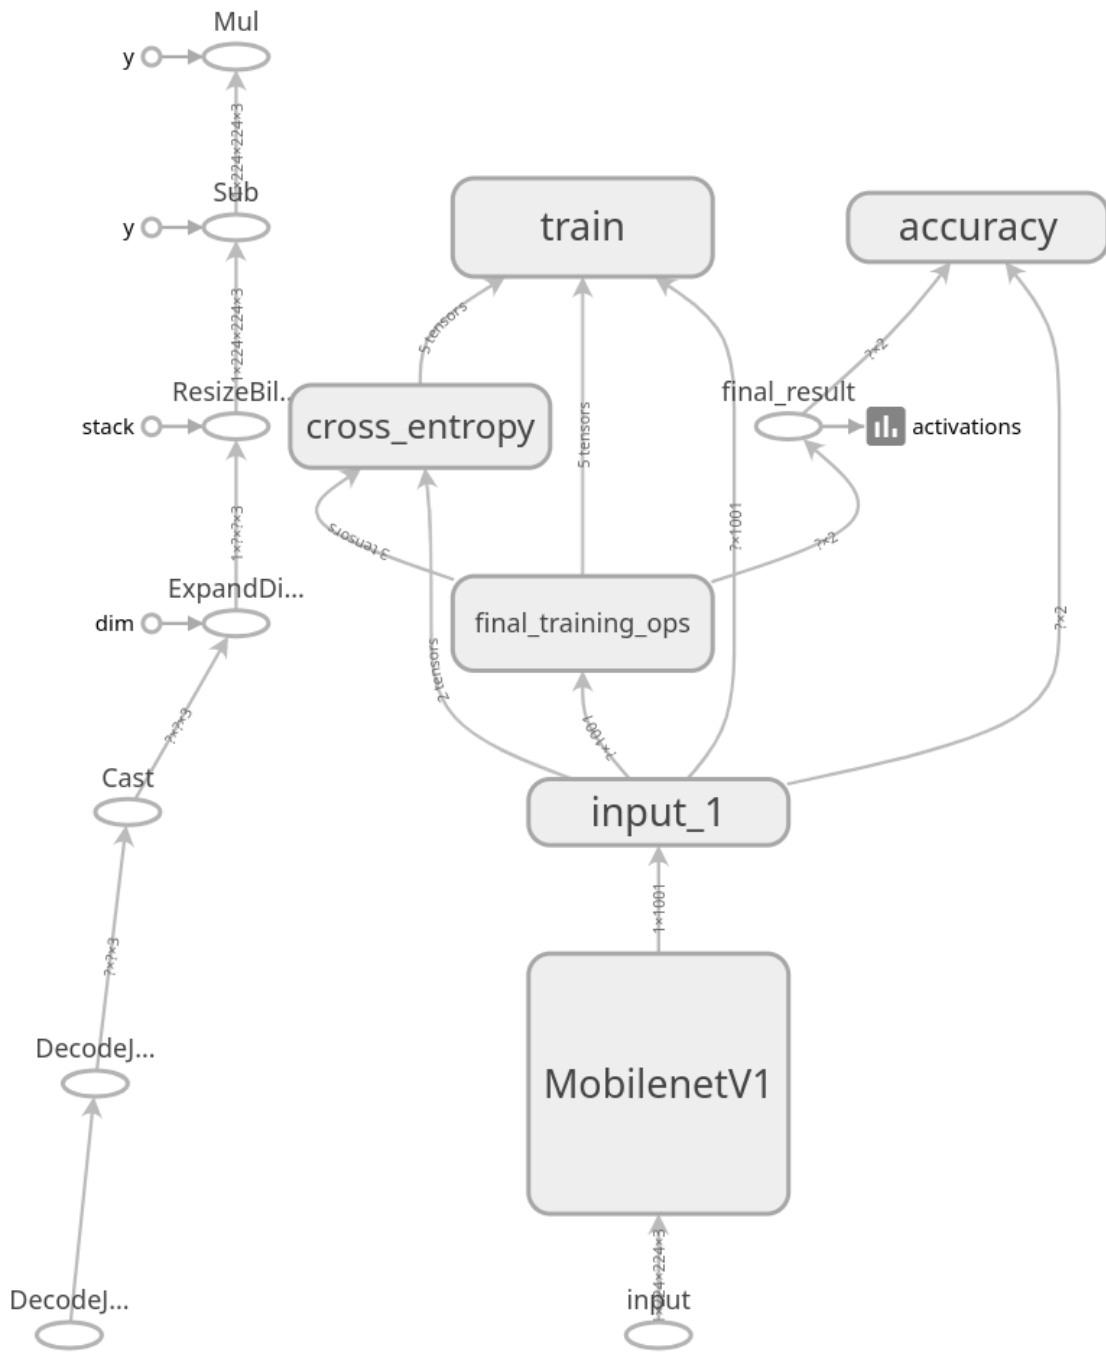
Mul

y

1×224×224×3

Sub

y

1×224×224×3

ResizeBil...

stack

1×?×?×3

ExpandDi...

dim

?×?×3

Cast

?×?×3

DecodeJ...

DecodeJ...

train

accuracy

5 tensors

5 tensors

?×1001

?×2

cross_entropy

final_result

activations

3 tensors

?×2

final_training_ops

2 tensors

?×1001

?×2

input_1

1×1001

MobilenetV1

1×224×224×3

input